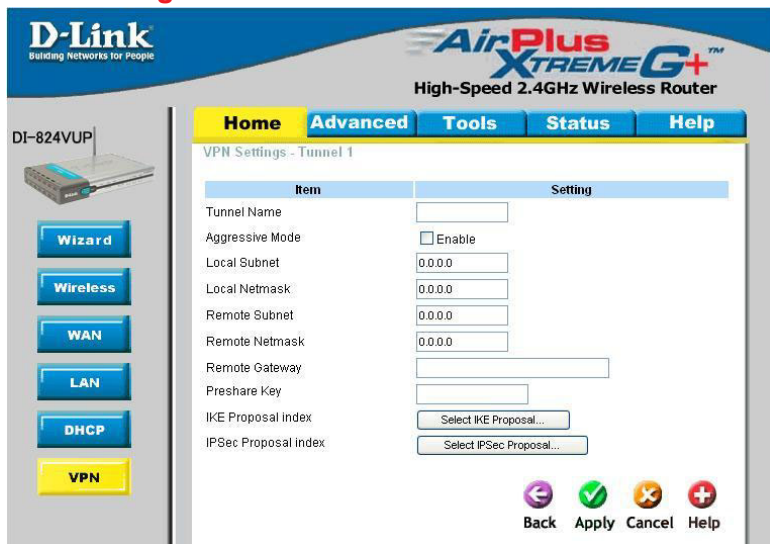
D-Link
Building Networks for People

AirPlus XTREME G+ ™
High-Speed 2.4GHz Wireless Router

DI-824VUP

Home | Advanced | Tools | Status | Help

Wizard
Wireless
WAN
LAN
DHCP
VPN

VPN Settings - Tunnel 1

| Item | Setting |
|---|---|
| Tunnel Name | |
| Aggressive Mode | Enable |
| Local Subnet | 0.0.0.0 |
| Local Netmask | 0.0.0.0 |
| Remote Subnet | 0.0.0.0 |
| Remote Netmask | 0.0.0.0 |
| Remote Gateway | |
| Preshare Key | |
| IKE Proposal index | Select IKE Proposal... |
| IPSec Proposal index | Select IPSec Proposal... |

Back Apply Cancel Help